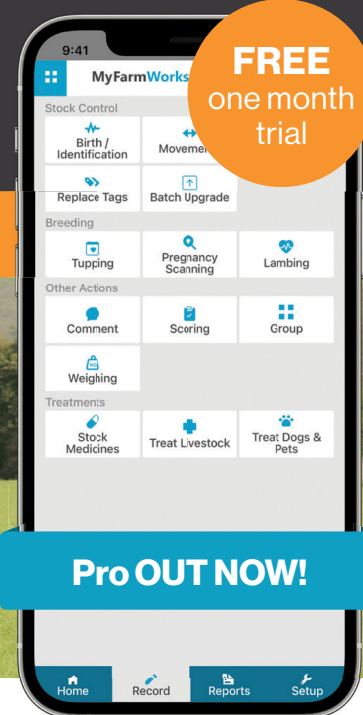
9:41

MyFarmWorks

FREE one month trial

Stock Control

Birth / Identification

Movement

Replace Tags

Batch Upgrade

Breeding

Tupping

Pregnancy Scanning

Lambing

Other Actions

Comment

Scoring

Group

Weighing

Treatments

Stock Medicines

Treat Livestock

Treat Dogs & Pets

Pro OUT NOW!

Home

Record

Reports

Setup